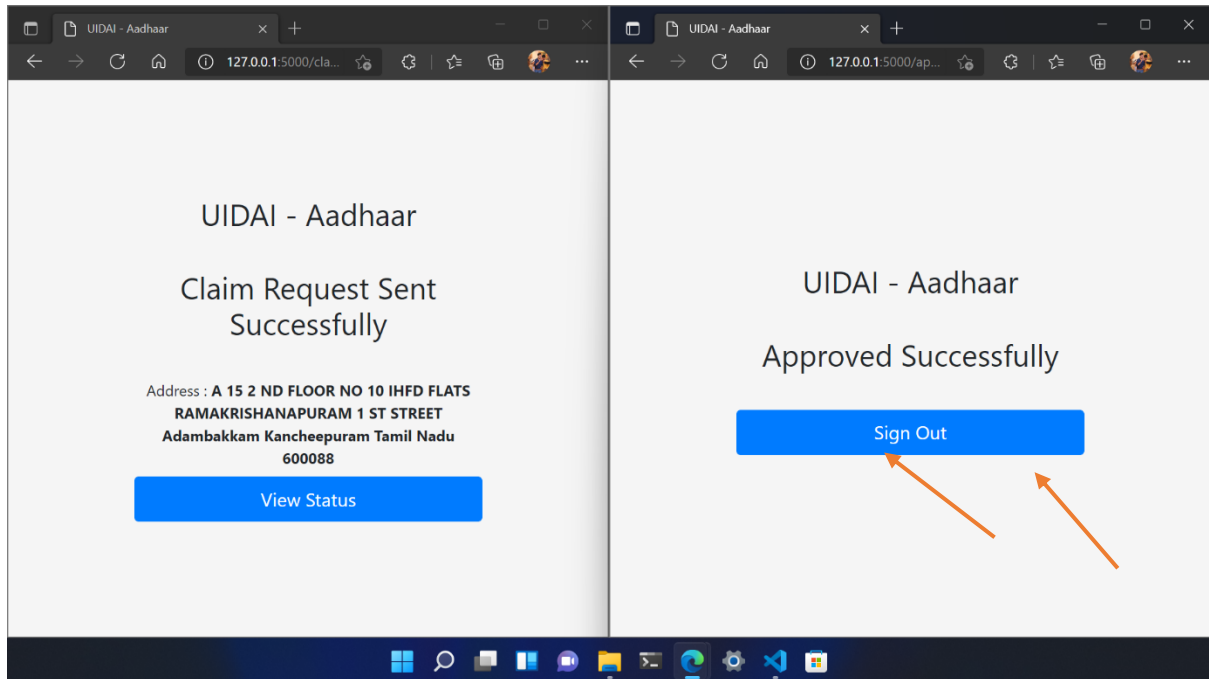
UIDAI - Aadhaar

127.0.0.1:5000/cla...

UIDAI - Aadhaar

Claim Request Sent Successfully

Address : **A 15 2 ND FLOOR NO 10 IHFD FLATS RAMAKRISHANAPURAM 1 ST STREET Adambakkam Kancheepuram Tamil Nadu 600088**

View Status

UIDAI - Aadhaar

127.0.0.1:5000/ap...

UIDAI - Aadhaar

Approved Successfully

Sign Out